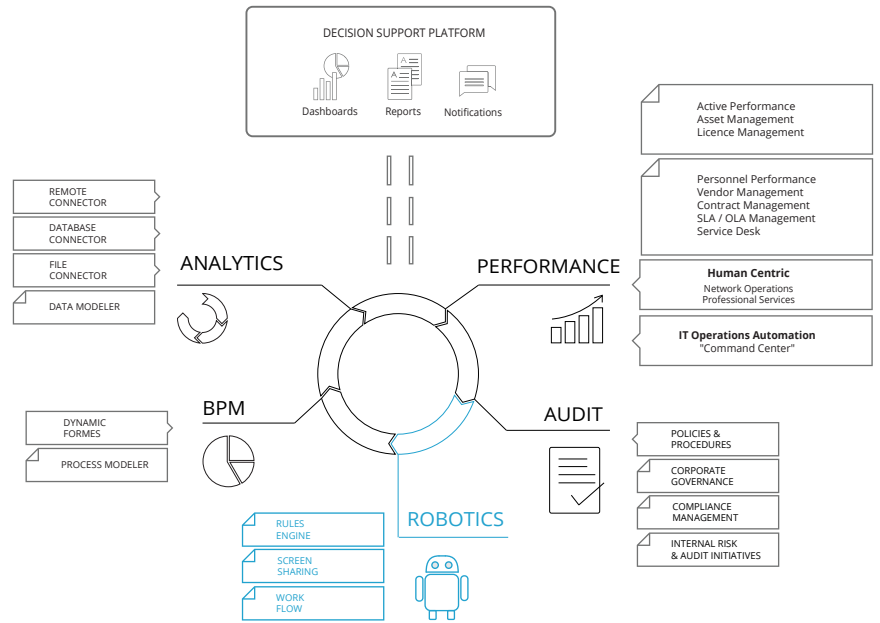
DECISION SUPPORT PLATFORM

Dashboards

Reports

Notifications

Active Performance
Asset Management
Licence Management

Personnel Performance
Vendor Management
Contract Management
SLA / OLA Management
Service Desk

REMOTE CONNECTOR

DATABASE CONNECTOR

FILE CONNECTOR

DATA MODELER

ANALYTICS

PERFORMANCE

**Human Centric**
Network Operations
Professional Services

**IT Operations Automation**
"Command Center"

BPM

AUDIT

DYNAMIC FORMES

PROCESS MODELER

POLICIES & PROCEDURES

CORPORATE GOVERNANCE

COMPLIANCE MANAGEMENT

INTERNAL RISK & AUDIT INITIATIVES

ROBOTICS

RULES ENGINE

SCREEN SHARING

WORK FLOW